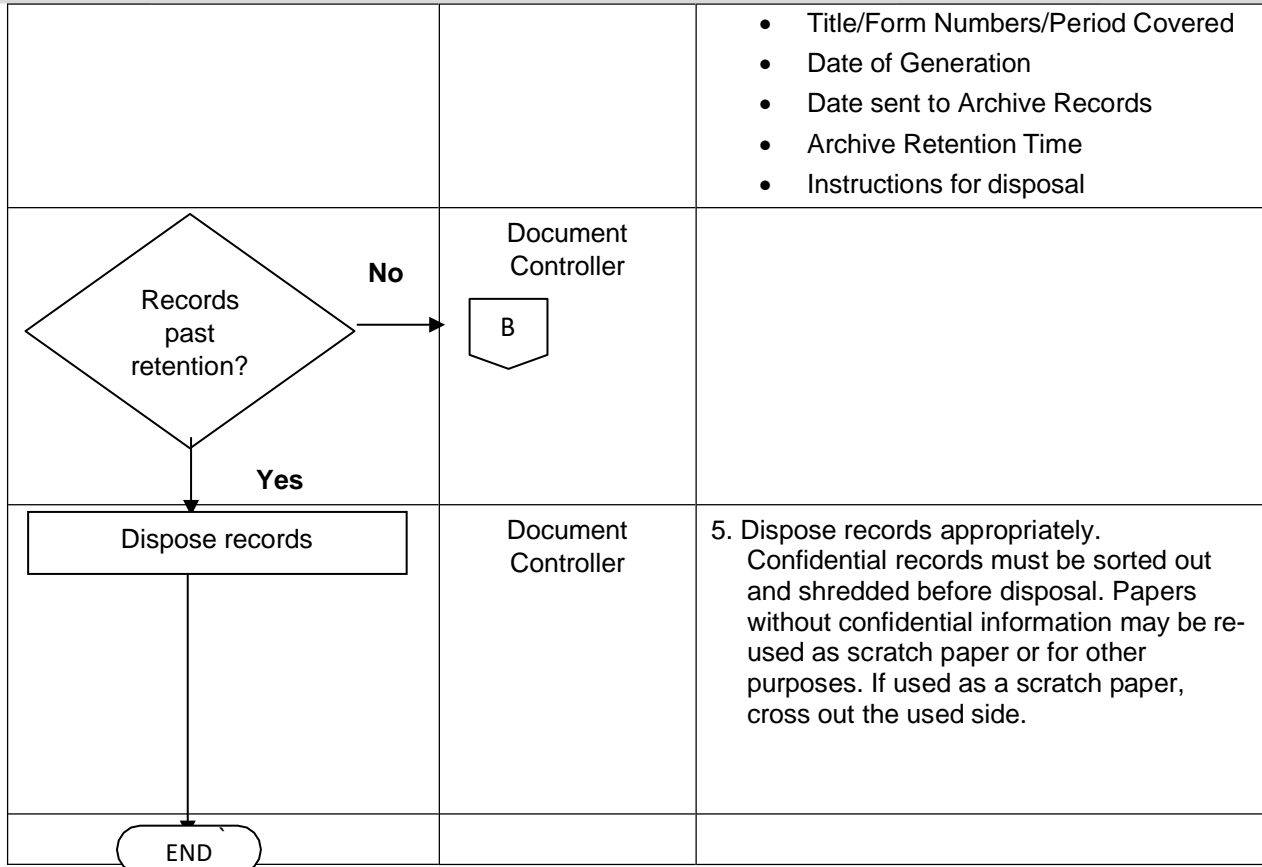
| | | • Title/Form Numbers/Period Covered<br>• Date of Generation<br>• Date sent to Archive Records<br>• Archive Retention Time<br>• Instructions for disposal |
|---|---|---|
| Records past retention? No Yes | Document Controller B | |
| Dispose records | Document Controller | 5. Dispose records appropriately. Confidential records must be sorted out and shredded before disposal. Papers without confidential information may be reused as scratch paper or for other purposes. If used as a scratch paper, cross out the used side. |
| END | | |